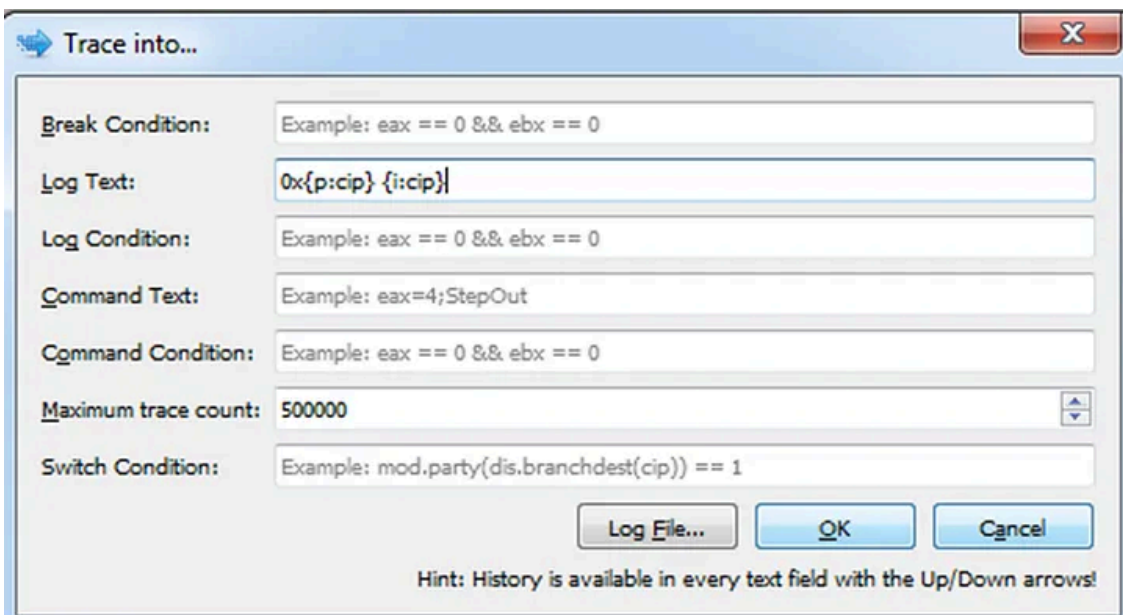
Trace into...

Break Condition: Example: eax == 0 && ebx == 0

Log Text: 0x{p:cip} {i:cip}

Log Condition: Example: eax == 0 && ebx == 0

Command Text: Example: eax=4;StepOut

Command Condition: Example: eax == 0 && ebx == 0

Maximum trace count: 500000

Switch Condition: Example: mod.party(dis.branchdest(cip)) == 1

Log File... OK Cancel

Hint: History is available in every text field with the Up/Down arrows!